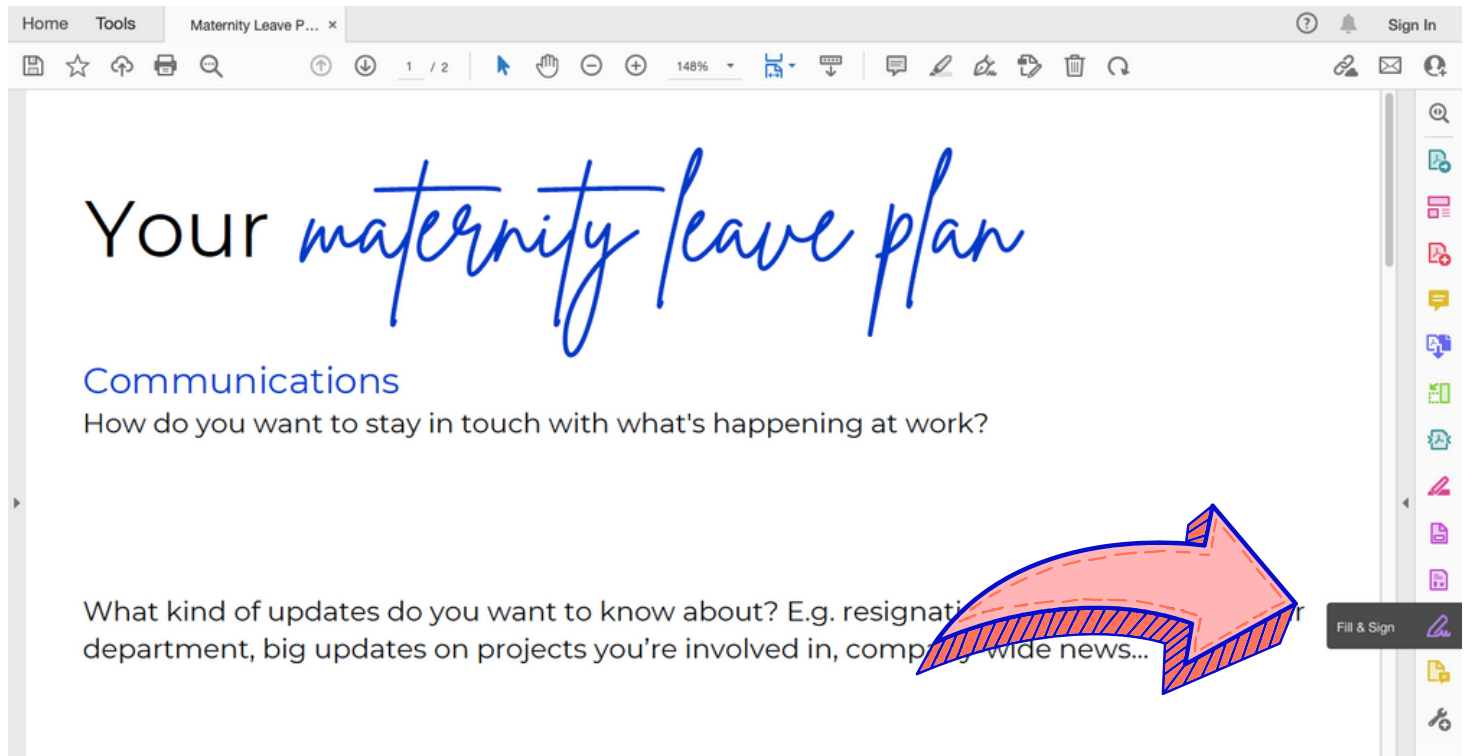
Home Tools Maternity Leave P... × ? Sign In

1 / 2 148%

Your maternity leave plan

Communications
How do you want to stay in touch with what's happening at work?

What kind of updates do you want to know about? E.g. resignati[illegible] r department, big updates on projects you're involved in, comp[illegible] wide news...

Fill & Sign